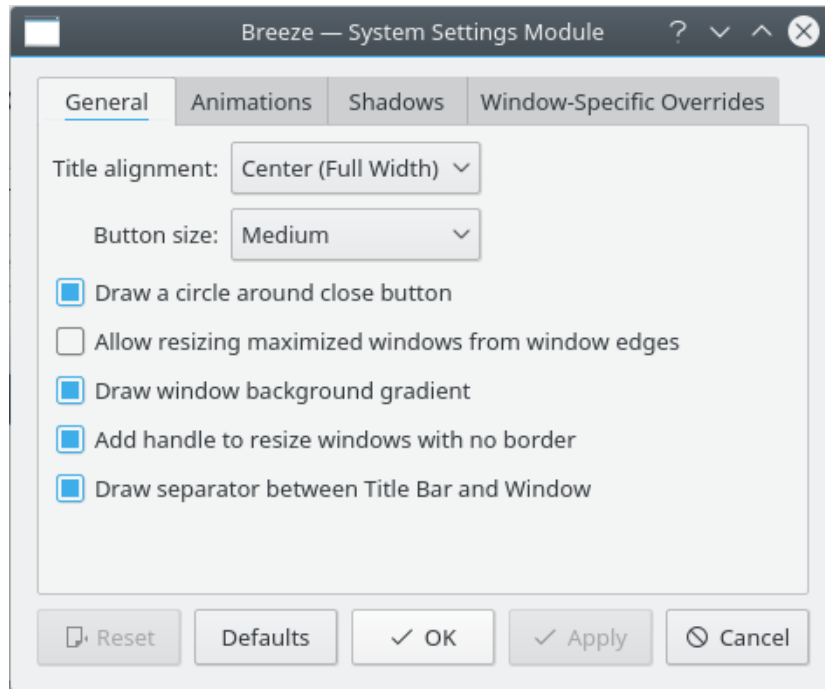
Breeze — System Settings Module

? ˅ ˄

General | Animations | Shadows | Window-Specific Overrides

Title alignment: Center (Full Width)

Button size: Medium

Draw a circle around close button

Allow resizing maximized windows from window edges

Draw window background gradient

Add handle to resize windows with no border

Draw separator between Title Bar and Window

Reset | Defaults | OK | Apply | Cancel